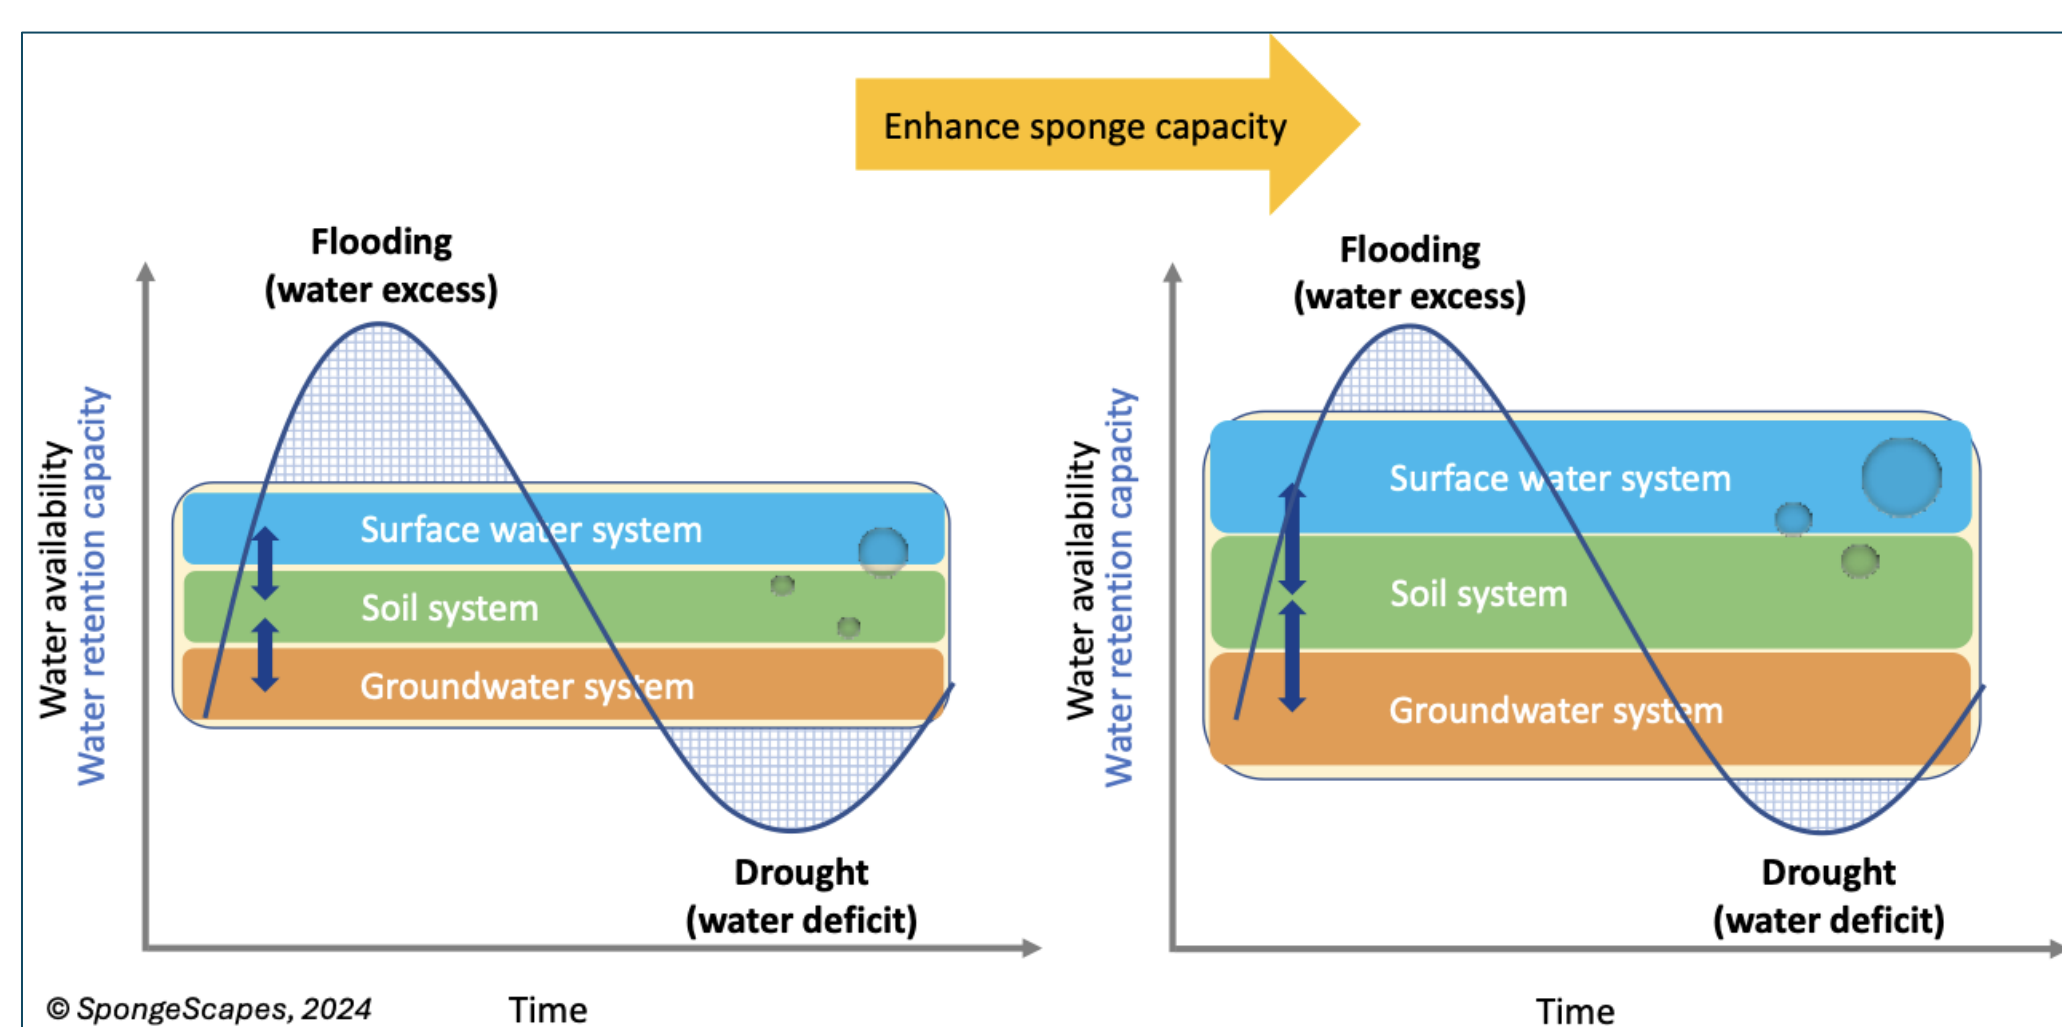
Enhance sponge capacity

Flooding
(water excess)

Water availability
Water retention capacity

Surface water system
Soil system
Groundwater system

Drought
(water deficit)

Time

Flooding
(water excess)

Water availability
Water retention capacity

Surface water system
Soil system
Groundwater system

Drought
(water deficit)

Time

© SpongeScapes, 2024